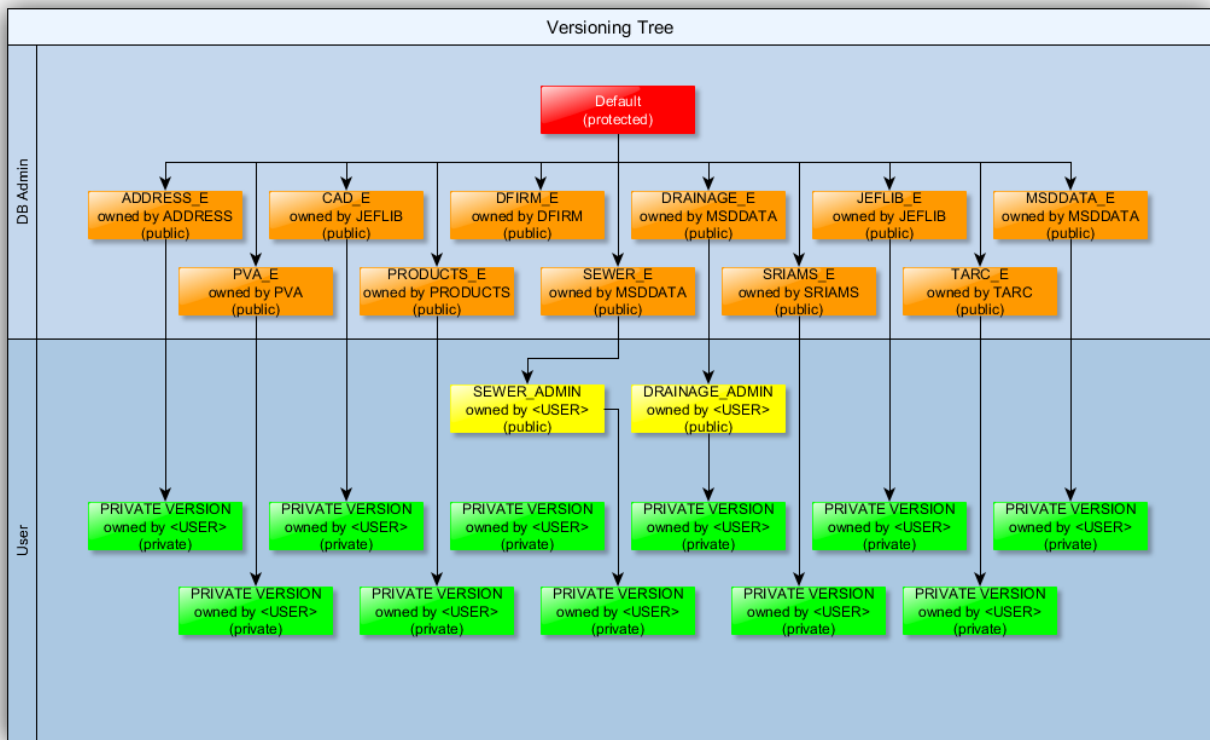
Versioning Tree

DB Admin

Default
(protected)

ADDRESS_E
owned by ADDRESS
(public)

CAD_E
owned by JEFLIB
(public)

DFIRM_E
owned by DFIRM
(public)

DRAINAGE_E
owned by MSDDATA
(public)

JEFLIB_E
owned by JEFLIB
(public)

MSDDATA_E
owned by MSDDATA
(public)

PVA_E
owned by PVA
(public)

PRODUCTS_E
owned by PRODUCTS
(public)

SEWER_E
owned by MSDDATA
(public)

SRIAMS_E
owned by SRIAMS
(public)

TARC_E
owned by TARC
(public)

User

SEWER_ADMIN
owned by <USER>
(public)

DRAINAGE_ADMIN
owned by <USER>
(public)

PRIVATE VERSION
owned by <USER>
(private)

PRIVATE VERSION
owned by <USER>
(private)

PRIVATE VERSION
owned by <USER>
(private)

PRIVATE VERSION
owned by <USER>
(private)

PRIVATE VERSION
owned by <USER>
(private)

PRIVATE VERSION
owned by <USER>
(private)

PRIVATE VERSION
owned by <USER>
(private)

PRIVATE VERSION
owned by <USER>
(private)

PRIVATE VERSION
owned by <USER>
(private)

PRIVATE VERSION
owned by <USER>
(private)

PRIVATE VERSION
owned by <USER>
(private)